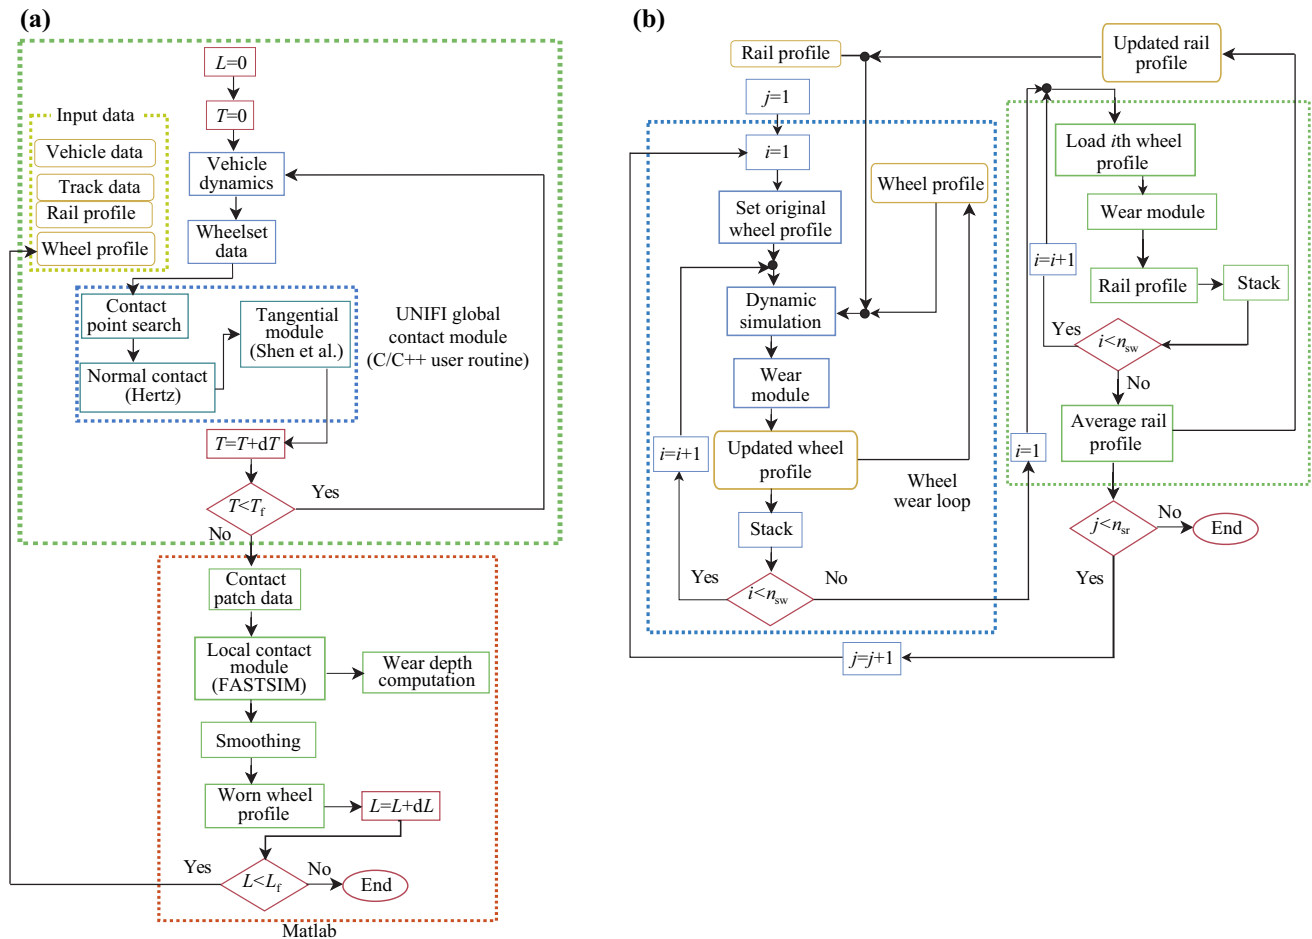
(a)

$L$=0

$T$=0

Input data

Vehicle data

Track data

Rail profile

Wheel profile

Vehicle dynamics

Wheelset data

Contact point search

Normal contact (Hertz)

Tangential module (Shen et al.)

UNIFI global contact module (C/C++ user routine)

$T$=$T$+d$T$

$T$<$T_f$

Yes

No

Contact patch data

Local contact module (FASTSIM)

Wear depth computation

Smoothing

Worn wheel profile

$L$=$L$+d$L$

Yes

$L$<$L_f$

No

End

Matlab

(b)

Rail profile

Updated rail profile

$j$=1

$i$=1

Set original wheel profile

Wheel profile

Dynamic simulation

Wear module

$i$=$i$+1

Updated wheel profile

Wheel wear loop

Stack

Yes

$i$<$n_{sw}$

No

$j$=$j$+1

Load $i$th wheel profile

Wear module

$i$=$i$+1

Rail profile

Stack

Yes

$i$<$n_{sw}$

No

Average rail profile

$i$=1

$j$<$n_{sr}$

No

End

Yes